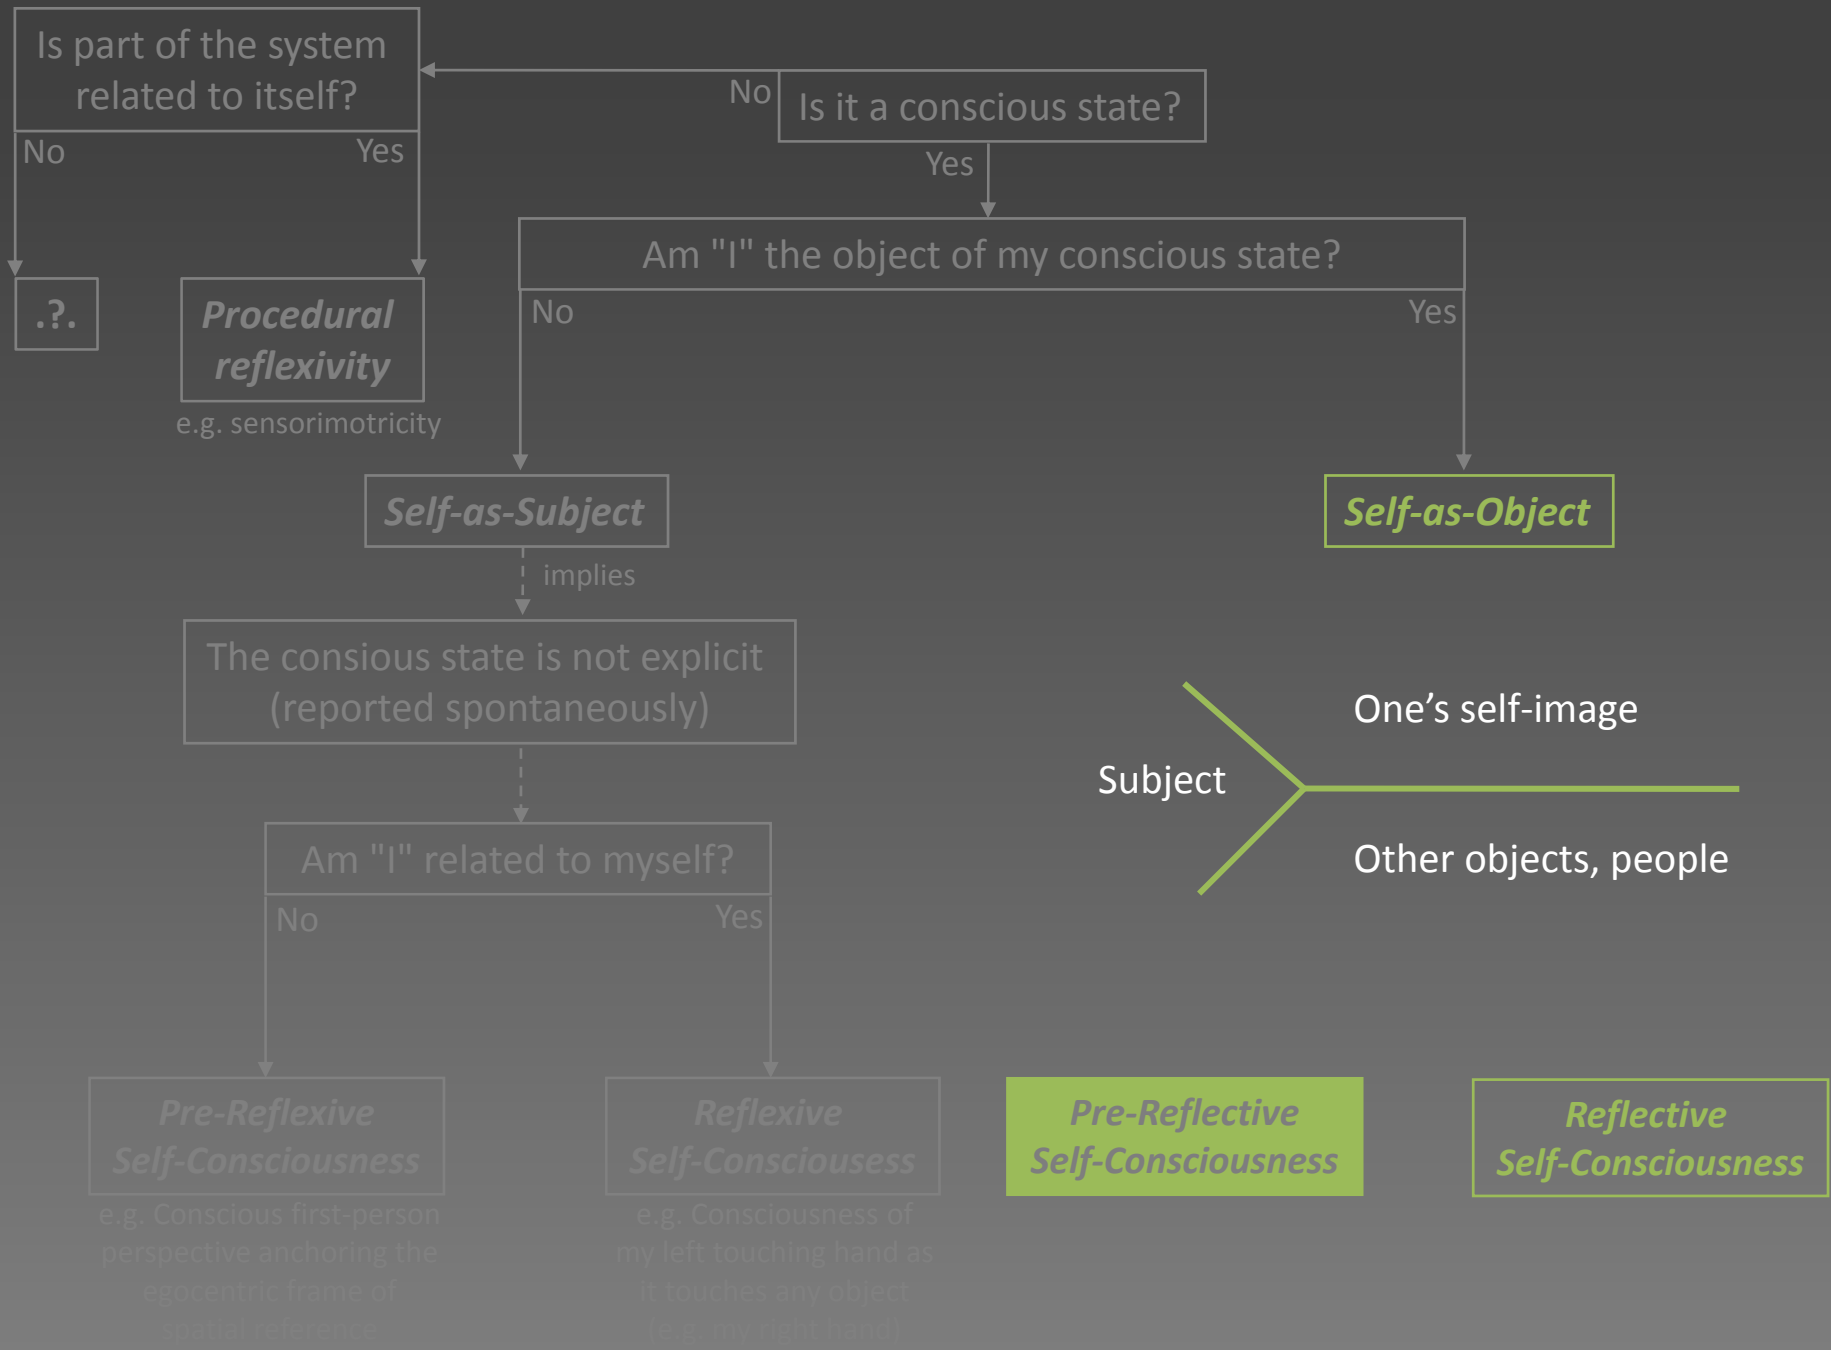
Is part of the system related to itself?

No

Is it a conscious state?

No

Yes

Yes

.?.

Procedural reflexivity

e.g. sensorimotricity

Am "I" the object of my conscious state?

No

Yes

Self-as-Subject

Self-as-Object

implies

The consious state is not explicit (reported spontaneously)

Subject

One's self-image

Other objects, people

Am "I" related to myself?

No

Yes

Pre-Reflexive Self-Consciousness

e.g. Conscious first-person perspective anchoring the egocentric frame of spatial reference

Reflexive Self-Consciousess

e.g. Consciousness of my left touching hand as it touches any object (e.g. my right hand)

Pre-Reflective Self-Consciousness

Reflective Self-Consciousness